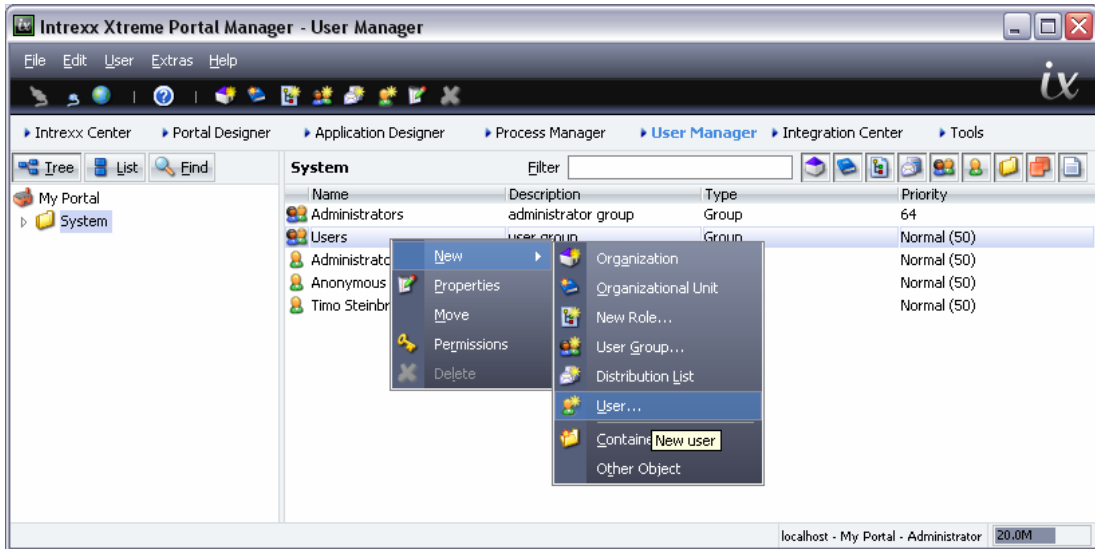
Intrexx Xtreme Portal Manager - User Manager

File Edit User Extras Help

ix

▸ Intrexx Center ▸ Portal Designer ▸ Application Designer ▸ Process Manager ▸ User Manager ▸ Integration Center ▸ Tools

Tree List Find

My Portal
System

System Filter

| Name | Description | Type | Priority |
|---|---|---|---|
| Administrators | administrator group | Group | 64 |
| Users | user group | Group | Normal (50) |
| Administrato | | | Normal (50) |
| Anonymous | | | Normal (50) |
| Timo Steinbr | | | Normal (50) |

New
Properties
Move
Permissions
Delete

Organization
Organizational Unit
New Role...
User Group...
Distribution List
User...
Containe
New user
Other Object

localhost - My Portal - Administrator 20.0M